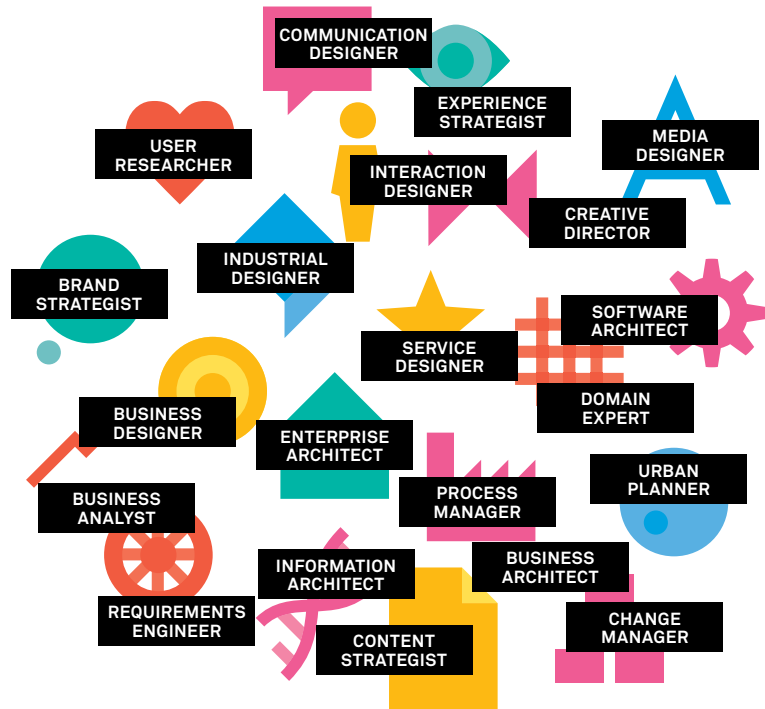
COMMUNICATION DESIGNER

EXPERIENCE STRATEGIST

USER RESEARCHER

MEDIA DESIGNER

INTERACTION DESIGNER

CREATIVE DIRECTOR

INDUSTRIAL DESIGNER

BRAND STRATEGIST

SOFTWARE ARCHITECT

SERVICE DESIGNER

DOMAIN EXPERT

BUSINESS DESIGNER

ENTERPRISE ARCHITECT

URBAN PLANNER

BUSINESS ANALYST

PROCESS MANAGER

BUSINESS ARCHITECT

INFORMATION ARCHITECT

REQUIREMENTS ENGINEER

CHANGE MANAGER

CONTENT STRATEGIST